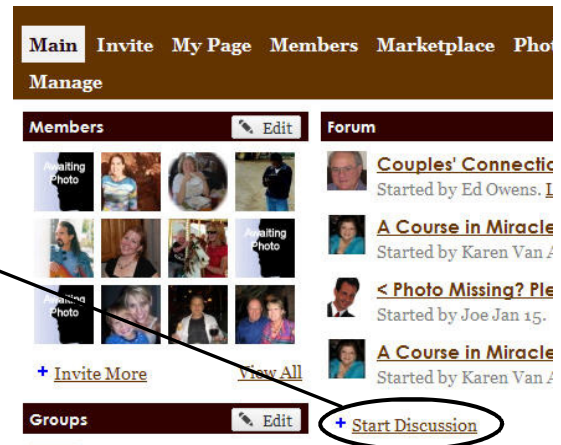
Main Invite My Page Members Marketplace Phot

Manage

Members Edit

Awaiting Photo

Awaiting Photo

Awaiting Photo

+ Invite More

View All

Groups Edit

Forum

Couples' Connectic

Started by Ed Owens. L

A Course in Miracle

Started by Karen Van A

< Photo Missing? Ple

Started by Joe Jan 15.

A Course in Miracle

Started by Karen Van A

+ Start Discussion